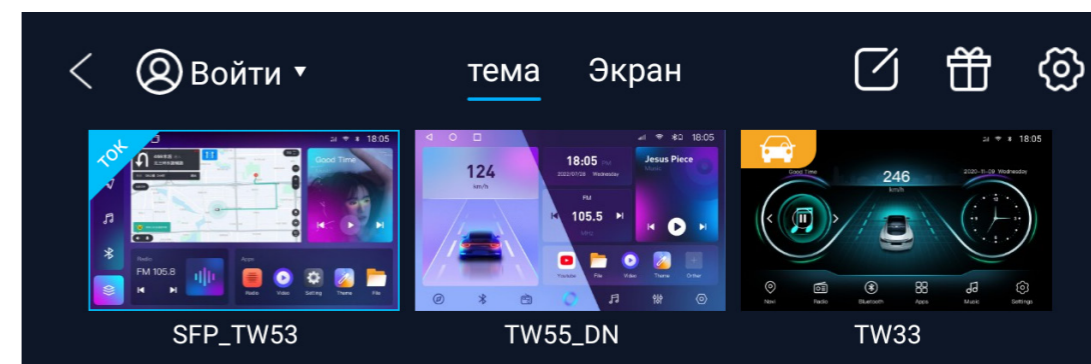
Войти ▾ тема Экран

ТОК 18:05 Good Time Radio FM 105.8 Apps Radio Video Setting Theme File

SFP_TW53

18:05 124 km/h 18:05 PM 2022/07/28 Wednesday Jesus Piece Music FM 105.5 MHz Youtube File Video Theme Other

TW55_DN

18:05 Good Time 246 km/h 2020-11-09 Wednesday Navi Radio Bluetooth Apps Music Settings

TW33